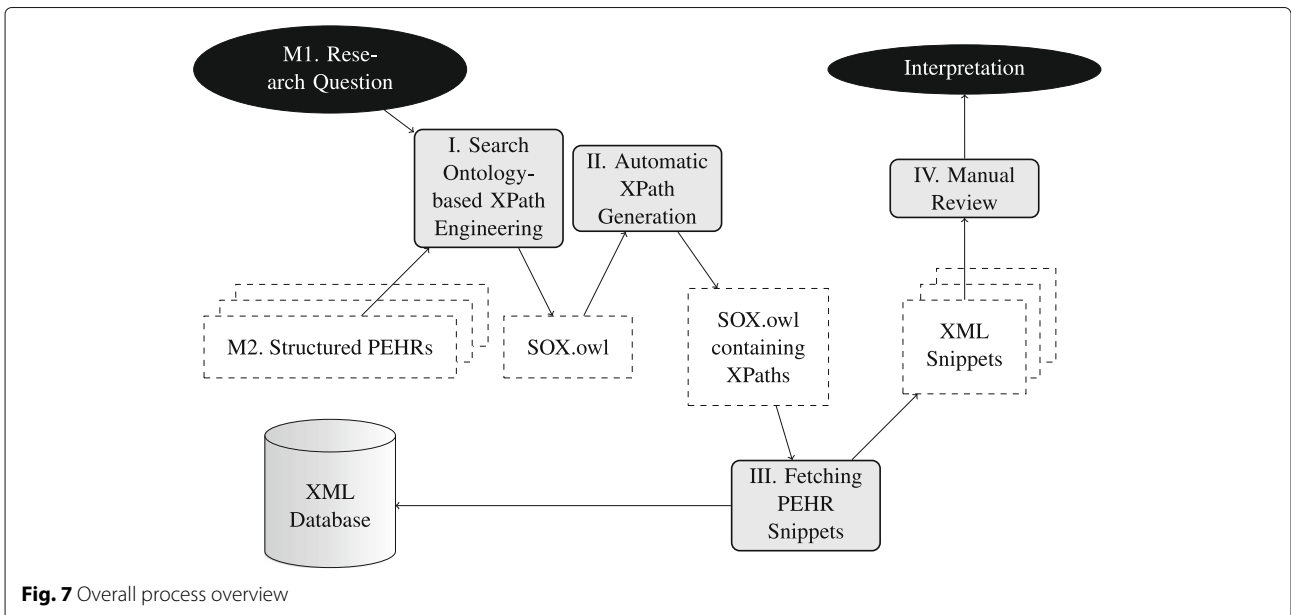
M1. Research Question

I. Search Ontology-based XPath Engineering

II. Automatic XPath Generation

Interpretation

IV. Manual Review

M2. Structured PEHRs

SOX.owl

SOX.owl containing XPaths

XML Snippets

XML Database

III. Fetching PEHR Snippets

**Fig. 7** Overall process overview